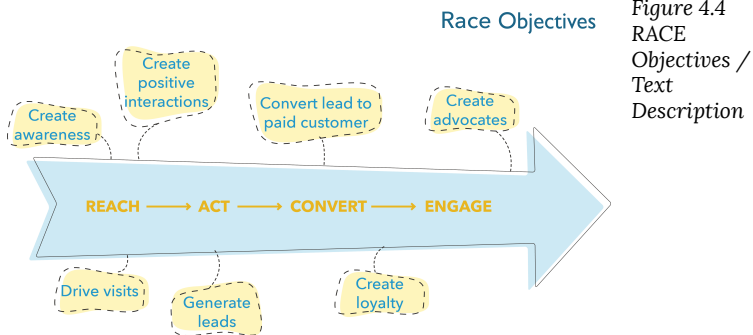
Race Objectives

Figure 4.4 RACE Objectives / Text Description

Create awareness

Create positive interactions

Convert lead to paid customer

Create advocates

REACH ⟶ ACT ⟶ CONVERT ⟶ ENGAGE

Drive visits

Generate leads

Create loyalty